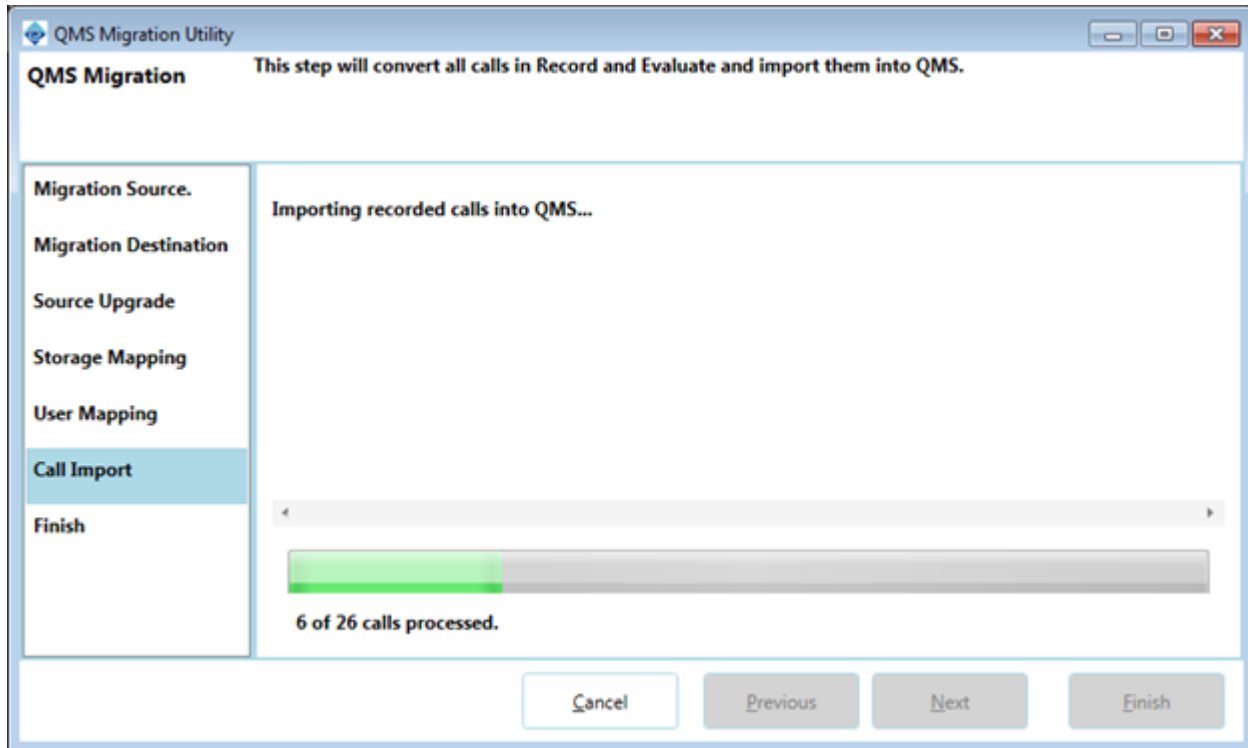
QMS Migration Utility

QMS Migration

This step will convert all calls in Record and Evaluate and import them into QMS.

Migration Source.

Migration Destination

Source Upgrade

Storage Mapping

User Mapping

Call Import

Finish

Importing recorded calls into QMS...

6 of 26 calls processed.

Cancel

Previous

Next

Finish